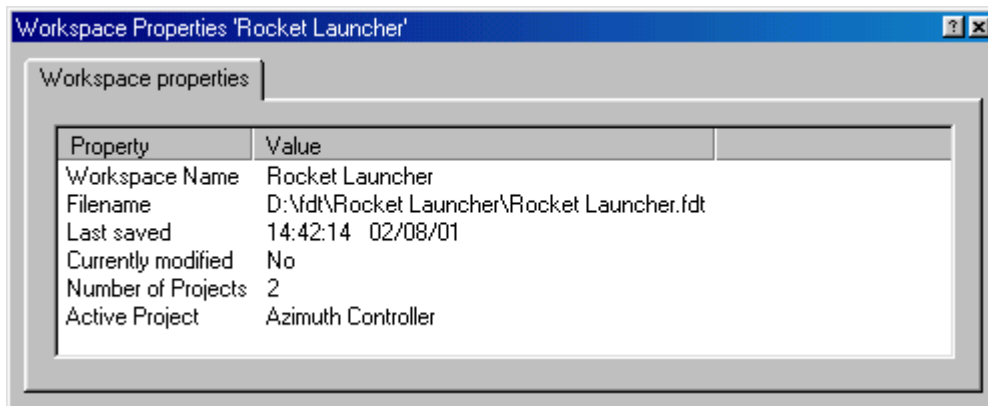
Workspace Properties 'Rocket Launcher'

?

Workspace properties

| Property | Value |
|---|---|
| Workspace Name | Rocket Launcher |
| Filename | D:\fdt\Rocket Launcher\Rocket Launcher.fdt |
| Last saved | 14:42:14 02/08/01 |
| Currently modified | No |
| Number of Projects | 2 |
| Active Project | Azimuth Controller |